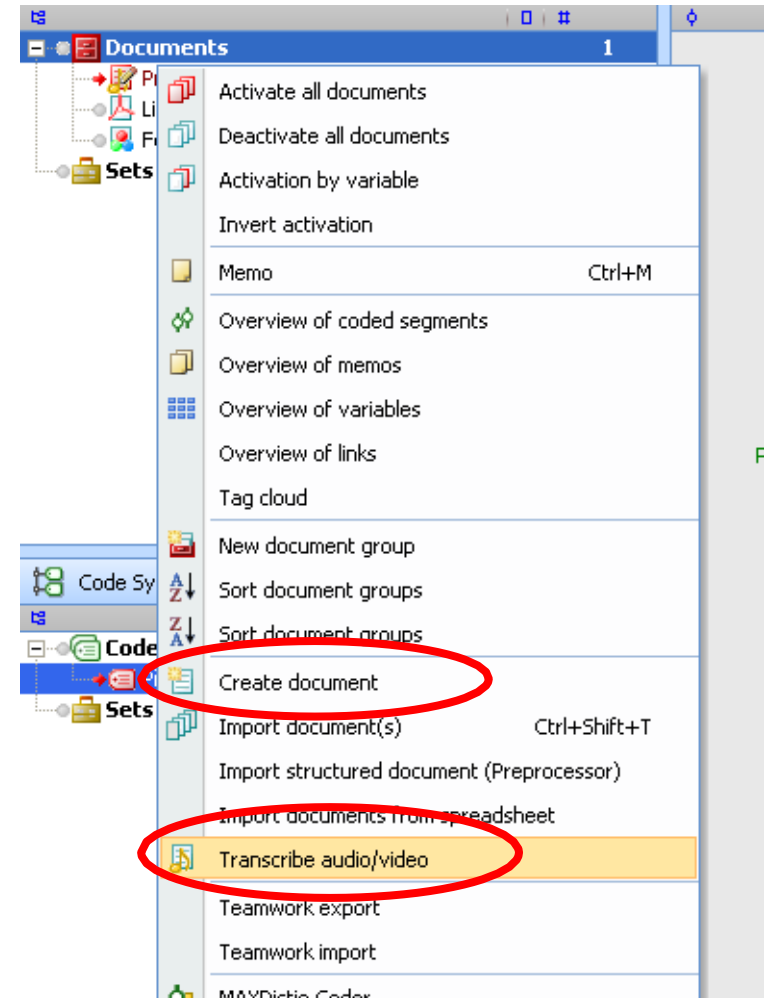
Documents 1

Pr

Li

F

Sets

Activate all documents

Deactivate all documents

Activation by variable

Invert activation

Memo Ctrl+M

Overview of coded segments

Overview of memos

Overview of variables

Overview of links

Tag cloud

New document group

Sort document groups

Sort document groups

Create document

Import document(s) Ctrl+Shift+T

Import structured document (Preprocessor)

Import documents from spreadsheet

Transcribe audio/video

Teamwork export

Teamwork import

MAXDictio Coder

Code Sy

Code

Sets

P